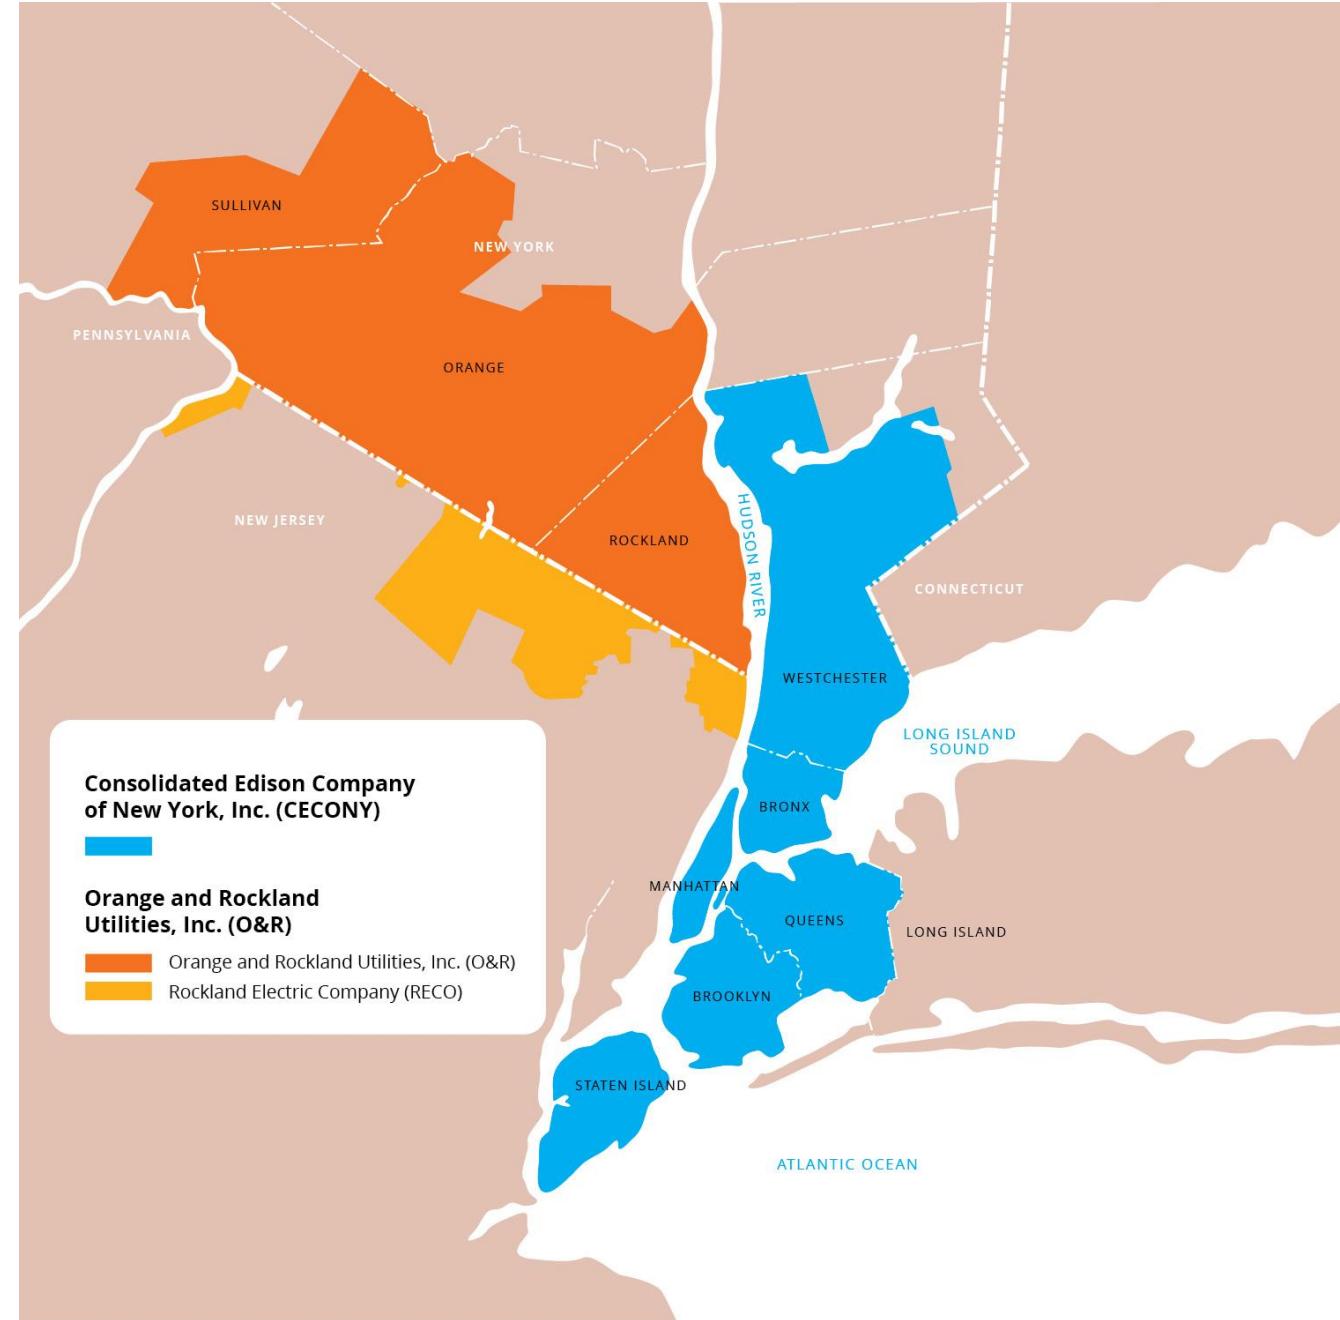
SULLIVAN

NEW YORK

PENNSYLVANIA

ORANGE

NEW JERSEY

ROCKLAND

HUDSON RIVER

CONNECTICUT

WESTCHESTER

LONG ISLAND SOUND

BRONX

MANHATTAN

QUEENS

LONG ISLAND

BROOKLYN

STATEN ISLAND

ATLANTIC OCEAN

Consolidated Edison Company of New York, Inc. (CECONY)

Orange and Rockland Utilities, Inc. (O&R)

Orange and Rockland Utilities, Inc. (O&R)

Rockland Electric Company (RECO)